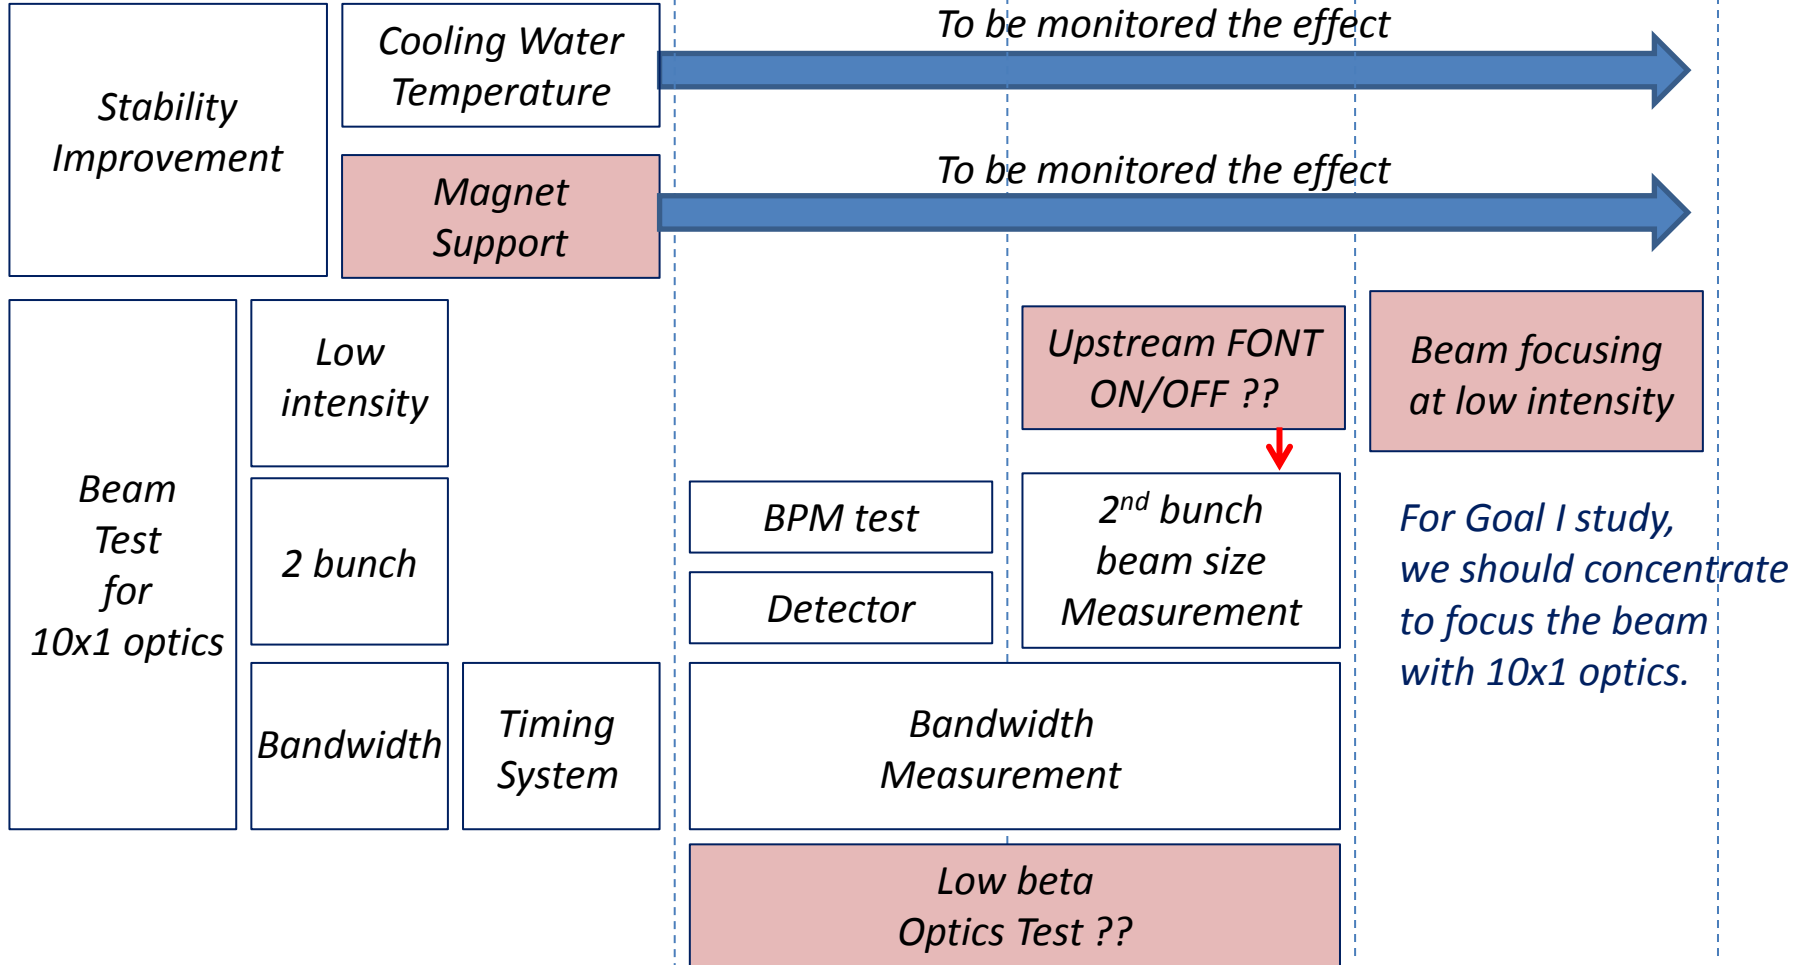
Stability Improvement

Cooling Water Temperature

To be monitored the effect

Magnet Support

To be monitored the effect

Beam Test for 10x1 optics

Low intensity

2 bunch

Bandwidth

Timing System

Upstream FONT ON/OFF ??

Beam focusing at low intensity

BPM test

Detector

$2^{nd}$ bunch beam size Measurement

For Goal I study, we should concentrate to focus the beam with 10x1 optics.

Bandwidth Measurement

Low beta Optics Test ??